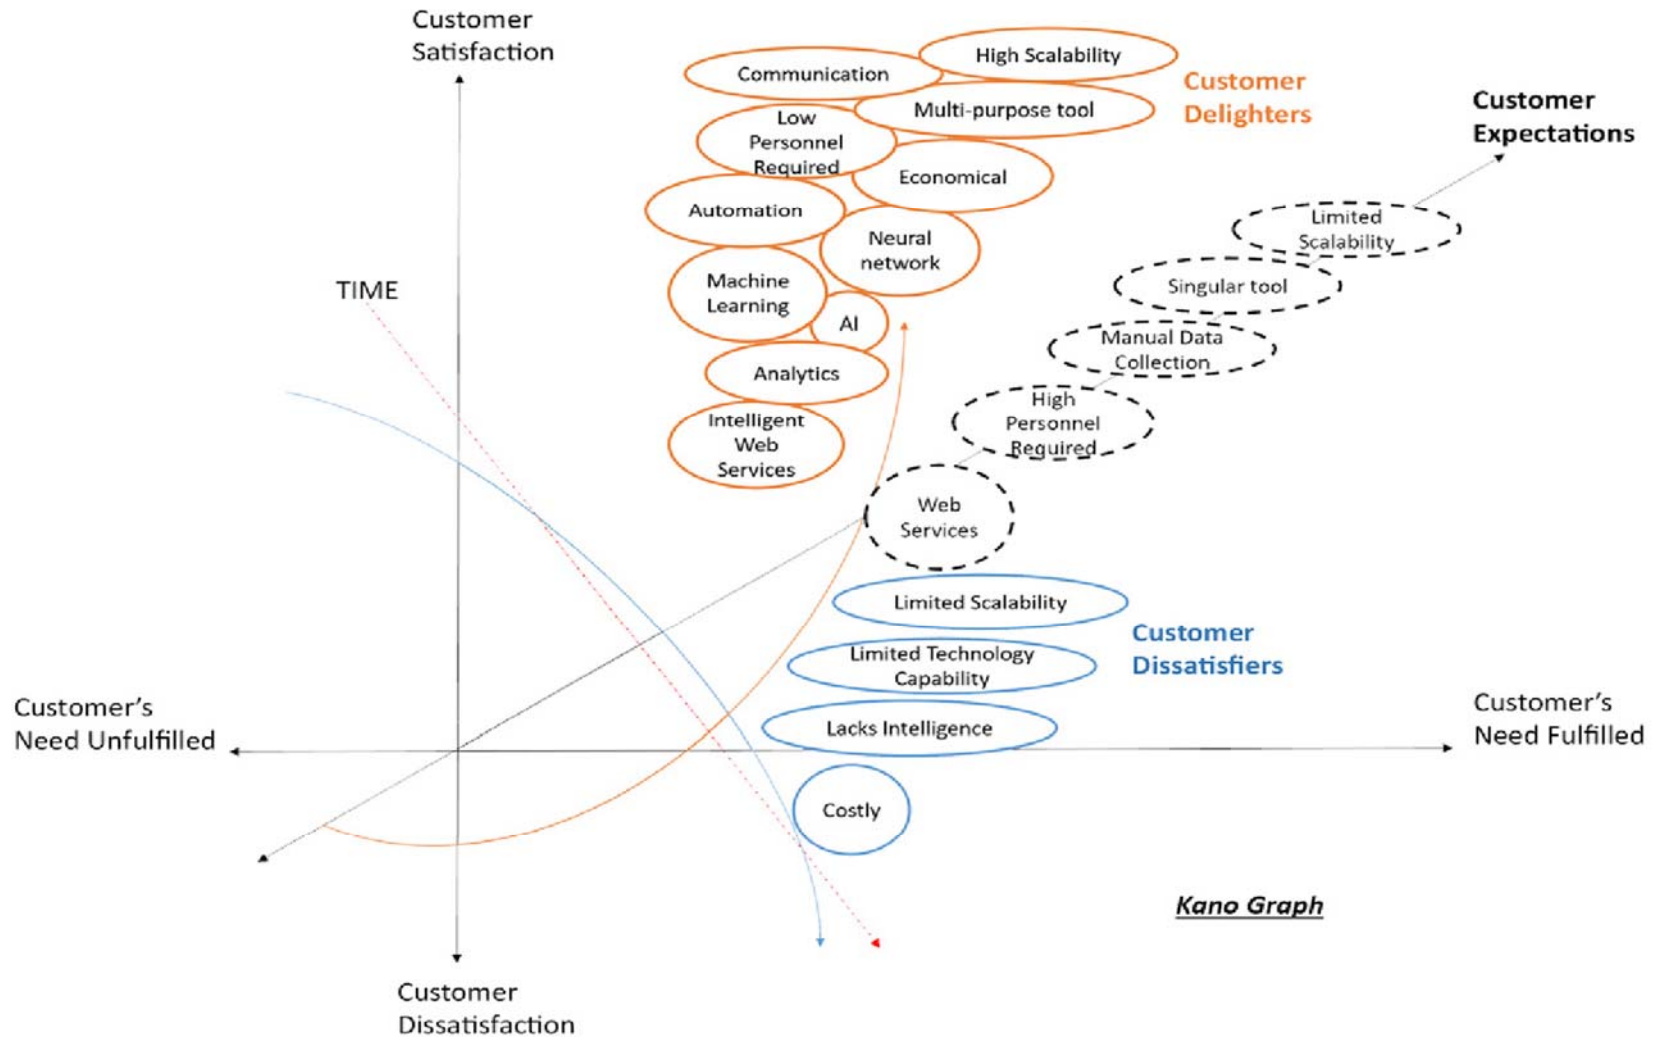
Customer Satisfaction

High Scalability

Communication

Customer Delighters

Multi-purpose tool

Low Personnel Required

Customer Expectations

Economical

Automation

Limited Scalability

Neural network

TIME

Machine Learning

Singular tool

AI

Manual Data Collection

Analytics

High Personnel Required

Intelligent Web Services

Web Services

Limited Scalability

Customer Dissatisfiers

Limited Technology Capability

Customer's Need Unfulfilled

Customer's Need Fulfilled

Lacks Intelligence

Costly

Kano Graph

Customer Dissatisfaction